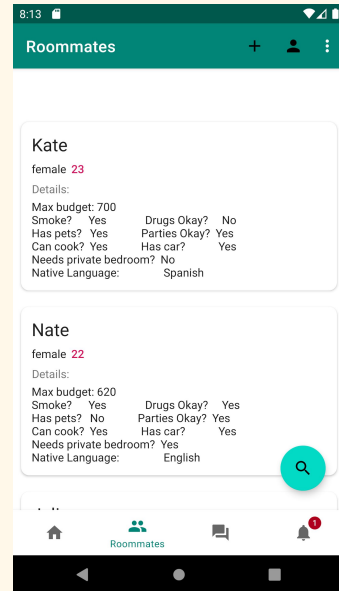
8:13

Roommates

Kate
female 23
Details:
Max budget: 700
Smoke? Yes Drugs Okay? No
Has pets? Yes Parties Okay? Yes
Can cook? Yes Has car? Yes
Needs private bedroom? No
Native Language: Spanish

Nate
female 22
Details:
Max budget: 620
Smoke? Yes Drugs Okay? Yes
Has pets? No Parties Okay? Yes
Can cook? Yes Has car? Yes
Needs private bedroom? Yes
Native Language: English

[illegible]

Roommates

1